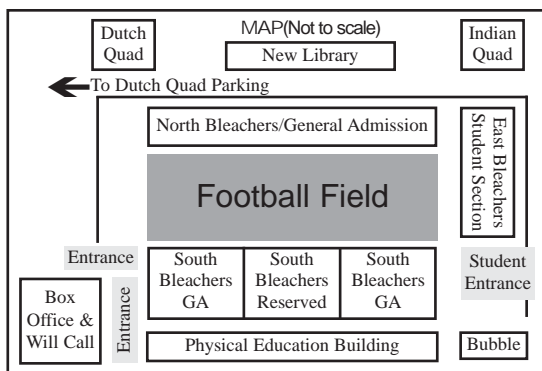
Dutch Quad

MAP(Not to scale)

New Library

Indian Quad

To Dutch Quad Parking

North Bleachers/General Admission

East Bleachers Student Section

Football Field

Entrance

South Bleachers GA

South Bleachers Reserved

South Bleachers GA

Student Entrance

Box Office & Will Call

Entrance

Physical Education Building

Bubble